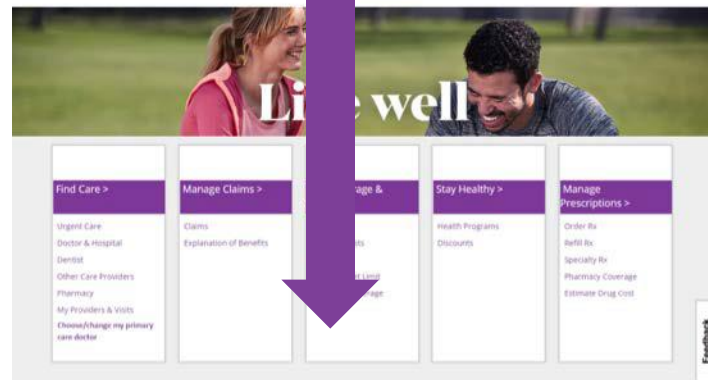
Li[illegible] well

Find Care >

Urgent Care

Doctor & Hospital

Dentist

Other Care Providers

Pharmacy

My Providers & Visits

Choose/change my primary care doctor

Manage Claims >

Claims

Explanation of Benefits

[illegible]rage &

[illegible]ts

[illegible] Limit

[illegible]rage

Stay Healthy >

Health Programs

Discounts

Manage Prescriptions >

Order Rx

Refill Rx

Specialty Rx

Pharmacy Coverage

Estimate Drug Cost

Feedback